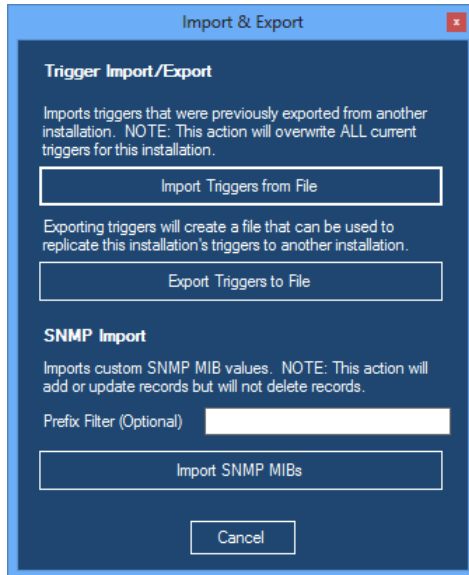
Import & Export

x

Trigger Import/Export

Imports triggers that were previously exported from another installation. NOTE: This action will overwrite ALL current triggers for this installation.

Import Triggers from File

Exporting triggers will create a file that can be used to replicate this installation's triggers to another installation.

Export Triggers to File

SNMP Import

Imports custom SNMP MIB values. NOTE: This action will add or update records but will not delete records.

Prefix Filter (Optional)

Import SNMP MIBs

Cancel